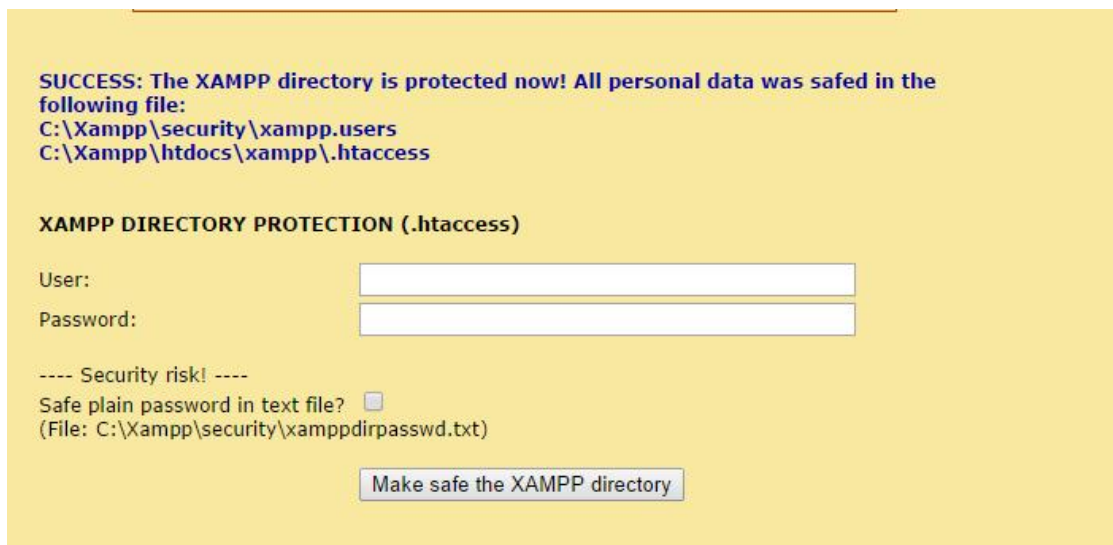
SUCCESS: The XAMPP directory is protected now! All personal data was safed in the following file:
C:\Xampp\security\xampp.users
C:\Xampp\htdocs\xampp\.htaccess

XAMPP DIRECTORY PROTECTION (.htaccess)

User:

Password:

---- Security risk! ----
Safe plain password in text file?
(File: C:\Xampp\security\xamppdirpasswd.txt)

Make safe the XAMPP directory